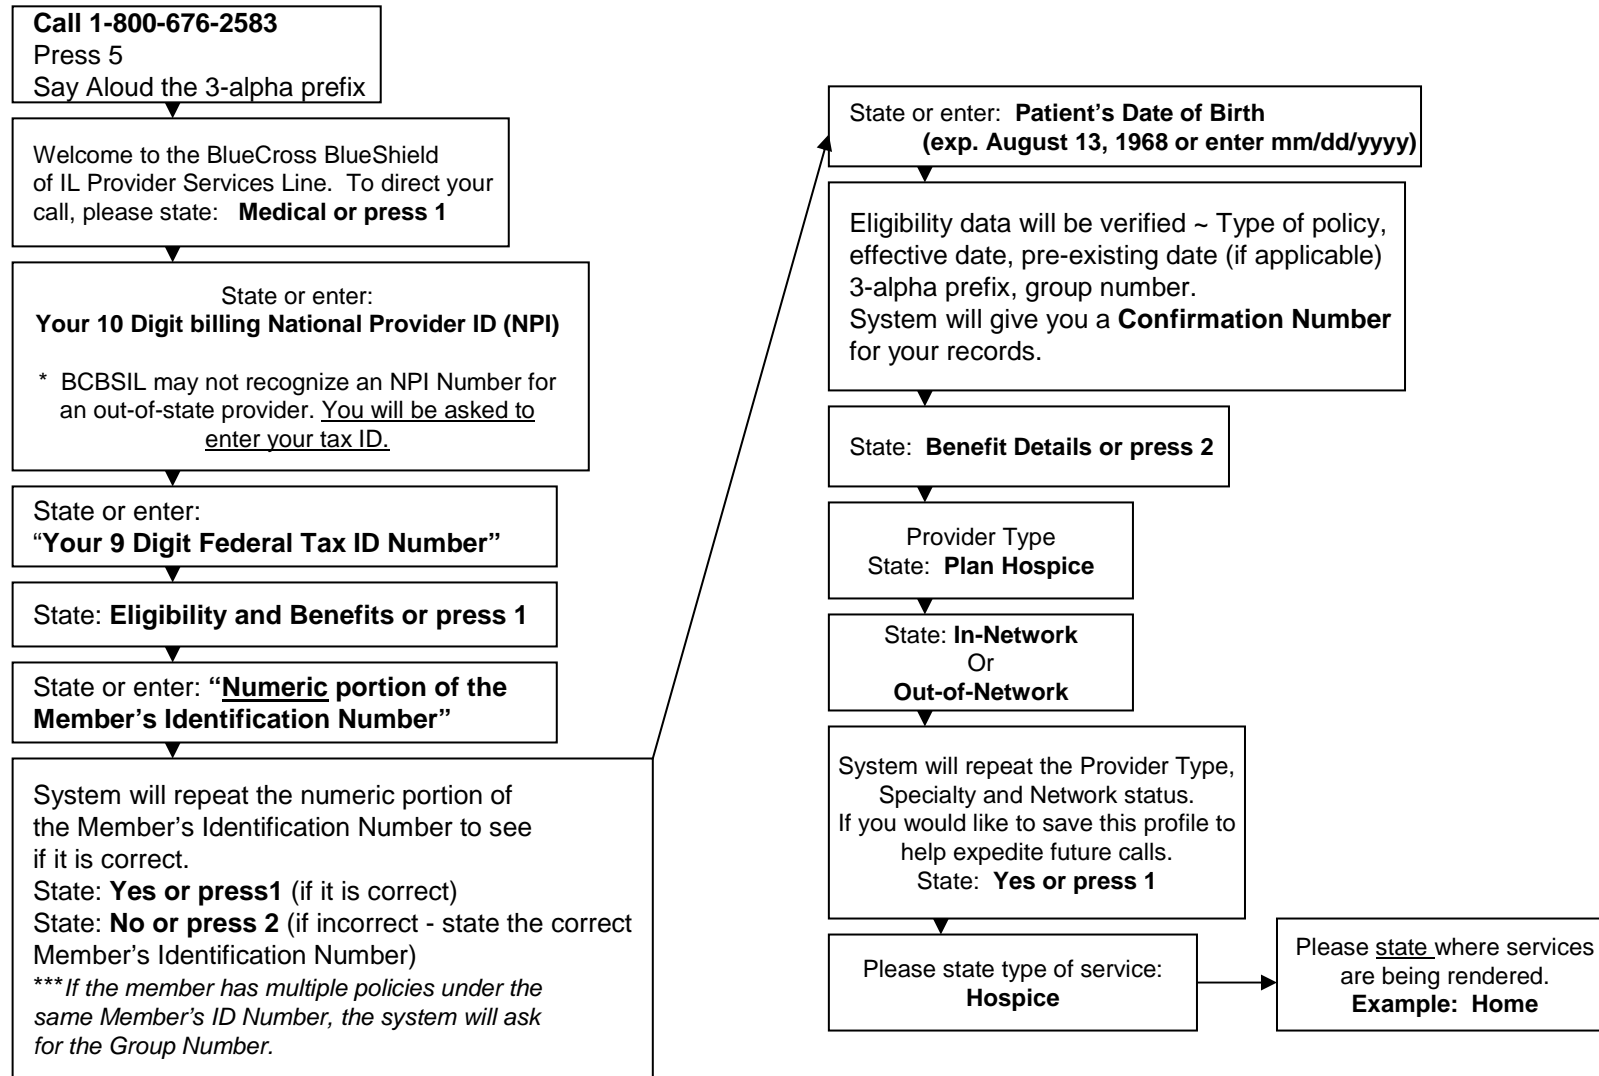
**Call 1-800-676-2583**
Press 5
Say Aloud the 3-alpha prefix

Welcome to the BlueCross BlueShield of IL Provider Services Line. To direct your call, please state: **Medical or press 1**

State or enter:
**Your 10 Digit billing National Provider ID (NPI)**

\* BCBSIL may not recognize an NPI Number for an out-of-state provider. You will be asked to enter your tax ID.

State or enter:
"**Your 9 Digit Federal Tax ID Number"**

State: **Eligibility and Benefits or press 1**

State or enter: **"Numeric portion of the Member's Identification Number"**

System will repeat the numeric portion of the Member's Identification Number to see if it is correct.
State: **Yes or press1** (if it is correct)
State: **No or press 2** (if incorrect - state the correct Member's Identification Number)
\*\*\**If the member has multiple policies under the same Member's ID Number, the system will ask for the Group Number.*

State or enter: **Patient's Date of Birth (exp. August 13, 1968 or enter mm/dd/yyyy)**

Eligibility data will be verified ~ Type of policy, effective date, pre-existing date (if applicable) 3-alpha prefix, group number.
System will give you a **Confirmation Number** for your records.

State: **Benefit Details or press 2**

Provider Type
State: **Plan Hospice**

State: **In-Network**
Or
**Out-of-Network**

System will repeat the Provider Type, Specialty and Network status.
If you would like to save this profile to help expedite future calls.
State: **Yes or press 1**

Please state type of service:
**Hospice**

Please state where services are being rendered.
**Example: Home**